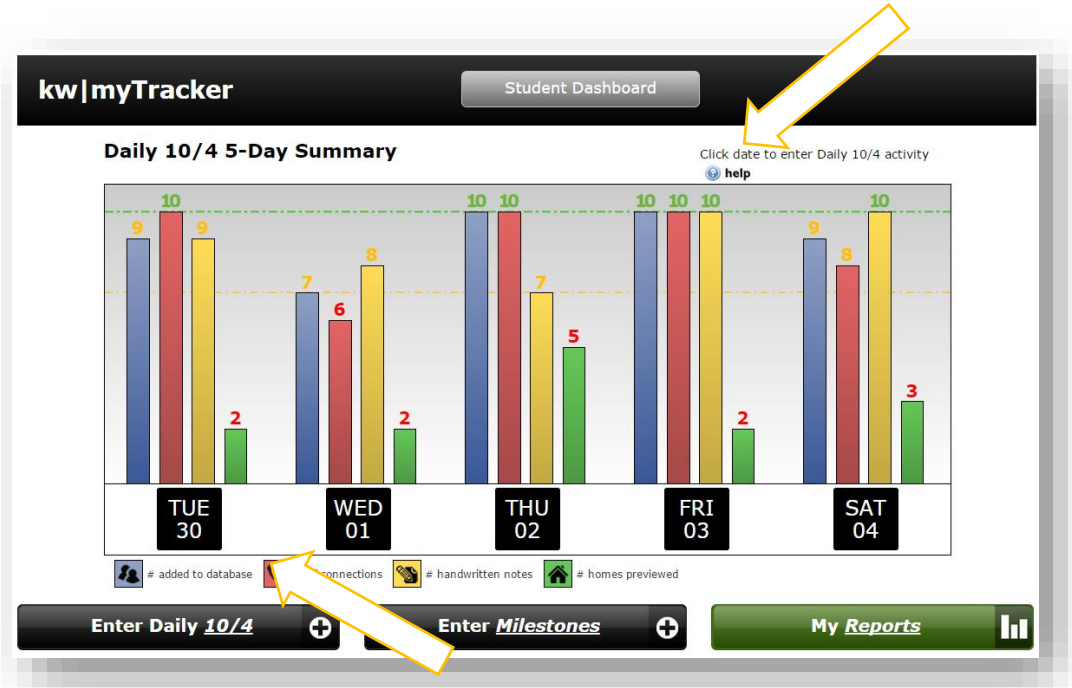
kw|myTracker

Student Dashboard

Daily 10/4 5-Day Summary

Click date to enter Daily 10/4 activity

help

9 10 9 2
7 6 8 2
10 10 7 5
10 10 10 2
9 8 10 3

TUE 30

WED 01

THU 02

FRI 03

SAT 04

# added to database

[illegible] connections

# handwritten notes

# homes previewed

Enter Daily 10/4

Enter Milestones

My Reports